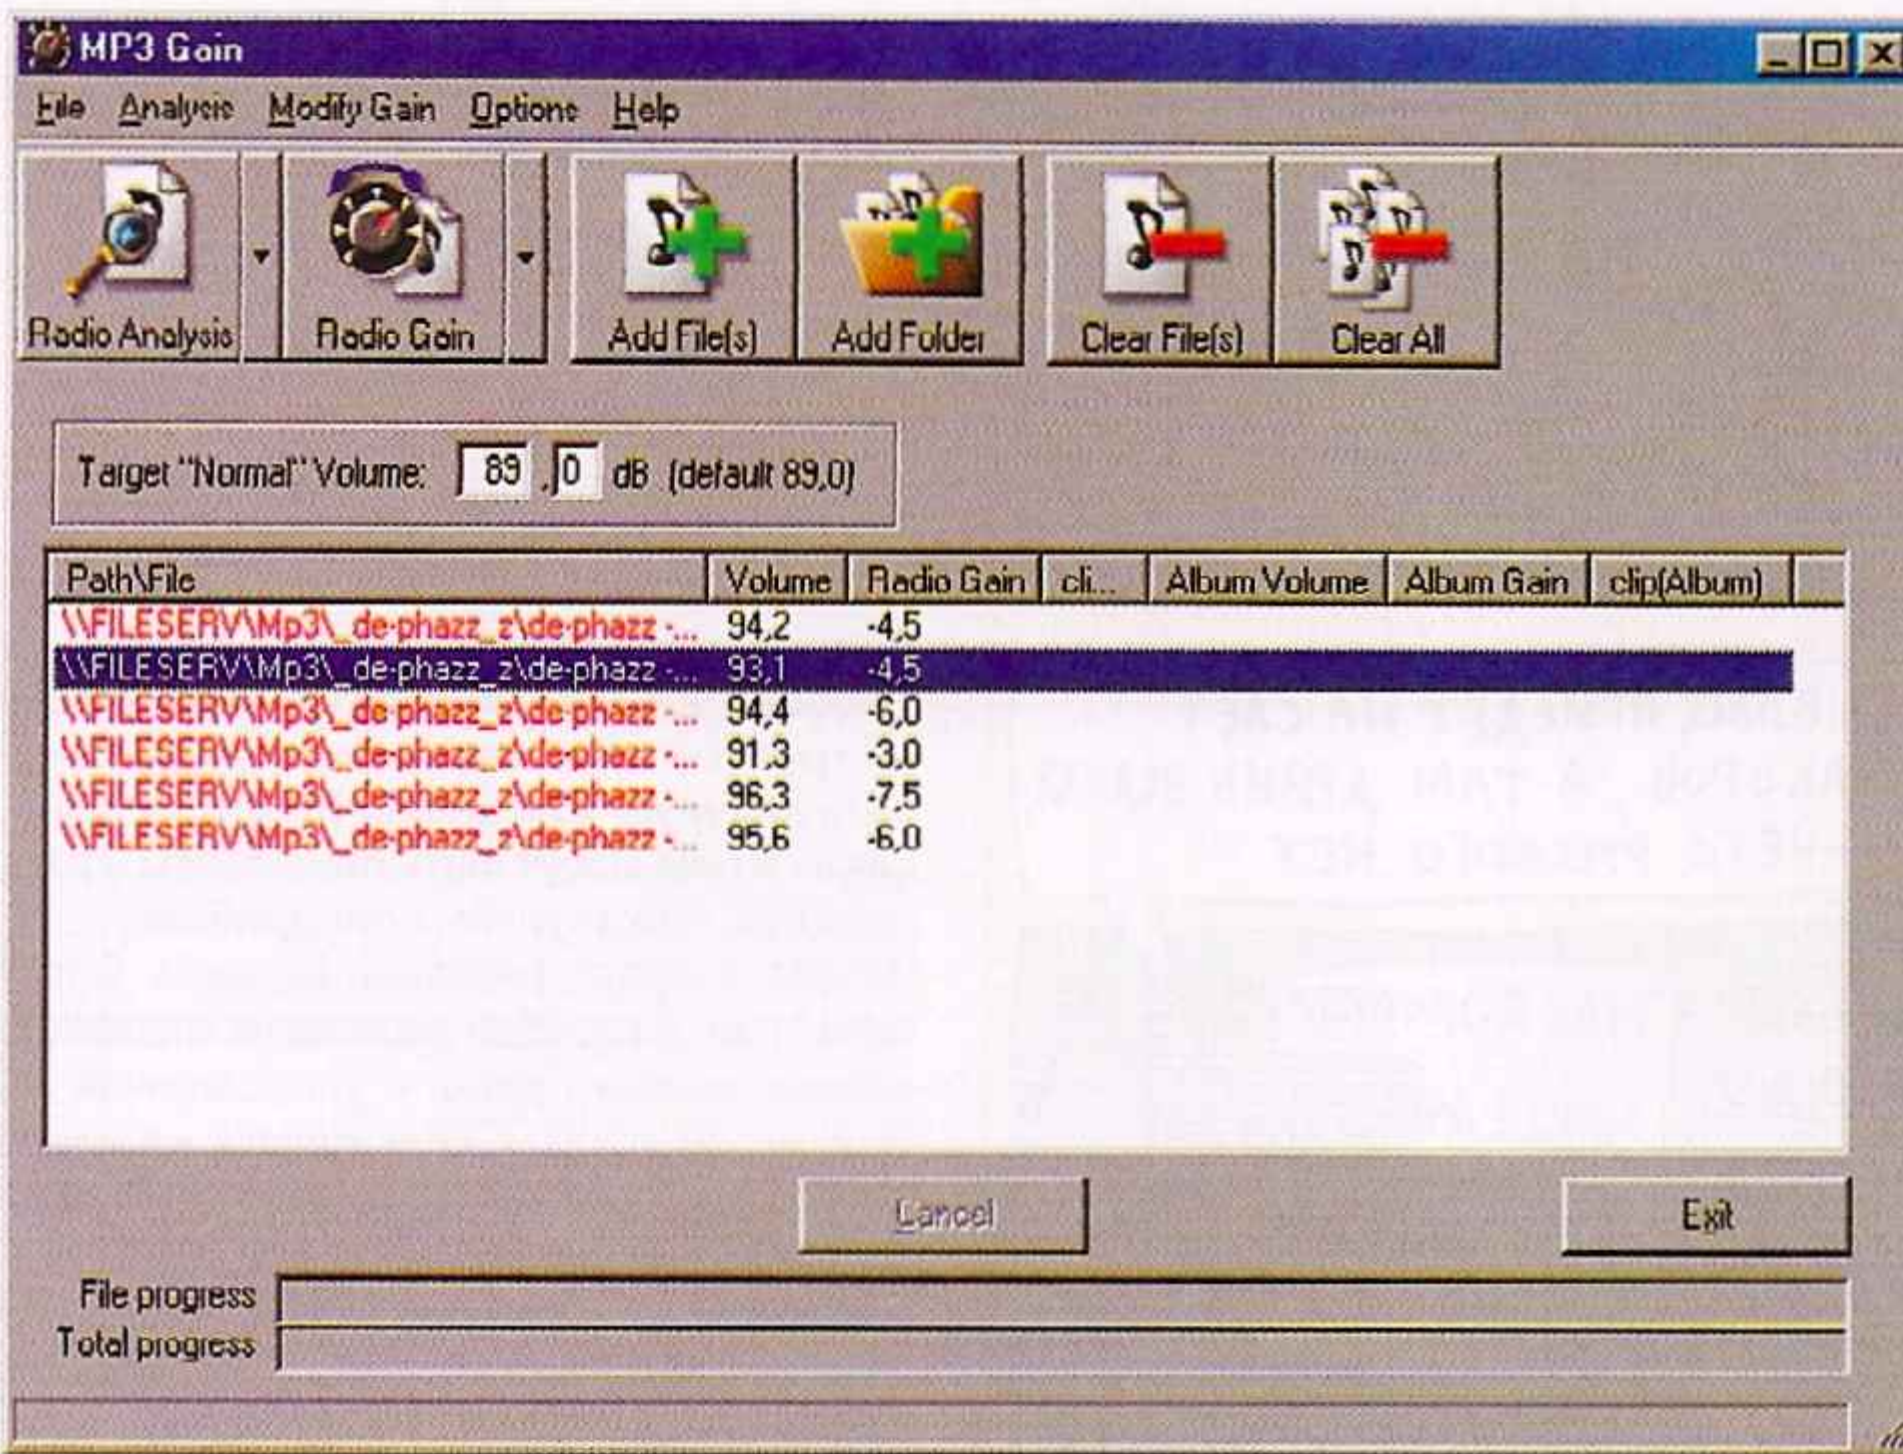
MP3 Gain

File Analysis Modify Gain Options Help

Radio Analysis
Radio Gain
Add File(s)
Add Folder
Clear File(s)
Clear All

Target "Normal" Volume: 89 ,0 dB (default 89,0)

| Path\File | Volume | Radio Gain | cli... | Album Volume | Album Gain | clip(Album) |
|---|---|---|---|---|---|---|
| \\FILESERV\Mp3\_de-phazz_z\de-phazz -... | 94,2 | -4,5 | | | | |
| \\FILESERV\Mp3\_de-phazz_z\de-phazz -... | 93,1 | -4,5 | | | | |
| \\FILESERV\Mp3\_de-phazz_z\de-phazz -... | 94,4 | -6,0 | | | | |
| \\FILESERV\Mp3\_de-phazz_z\de-phazz -... | 91,3 | -3,0 | | | | |
| \\FILESERV\Mp3\_de-phazz_z\de-phazz -... | 96,3 | -7,5 | | | | |
| \\FILESERV\Mp3\_de-phazz_z\de-phazz -... | 95,6 | -6,0 | | | | |

Cancel
Exit

File progress
Total progress